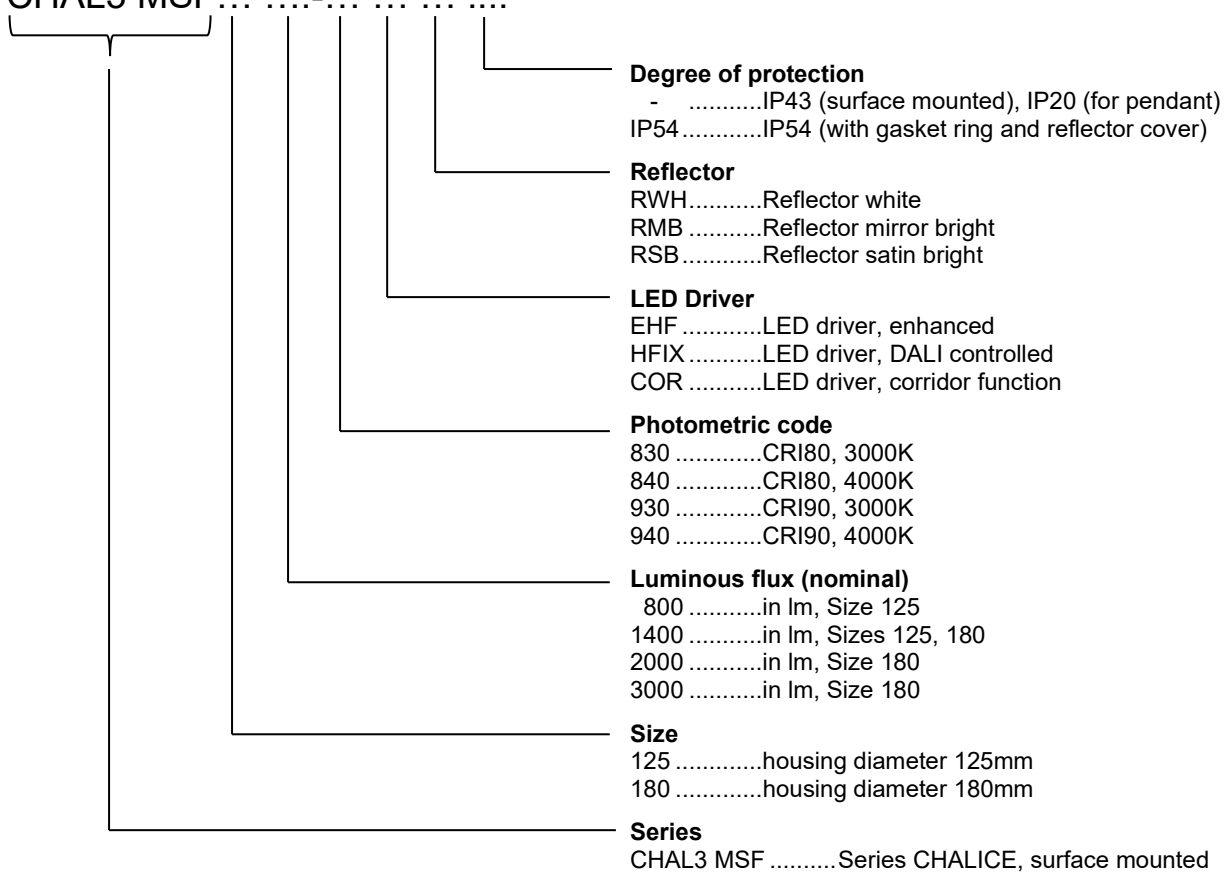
CHAL3 MSF … ….-… … … ….

**Degree of protection**
- ...........IP43 (surface mounted), IP20 (for pendant)
IP54............IP54 (with gasket ring and reflector cover)

**Reflector**
RWH...........Reflector white
RMB ...........Reflector mirror bright
RSB............Reflector satin bright

**LED Driver**
EHF ............LED driver, enhanced
HFIX ...........LED driver, DALI controlled
COR ...........LED driver, corridor function

**Photometric code**
830 .............CRI80, 3000K
840 .............CRI80, 4000K
930 .............CRI90, 3000K
940 .............CRI90, 4000K

**Luminous flux (nominal)**
800 ...........in lm, Size 125
1400 ...........in lm, Sizes 125, 180
2000 ...........in lm, Size 180
3000 ...........in lm, Size 180

**Size**
125 .............housing diameter 125mm
180 .............housing diameter 180mm

**Series**
CHAL3 MSF ..........Series CHALICE, surface mounted